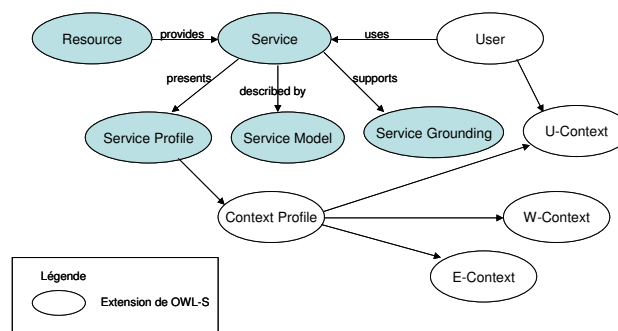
Resource

provides

Service

uses

User

presents

described by

supports

Service Profile

Service Model

Service Grounding

U-Context

Context Profile

W-Context

E-Context

Légende

Extension de OWL-S